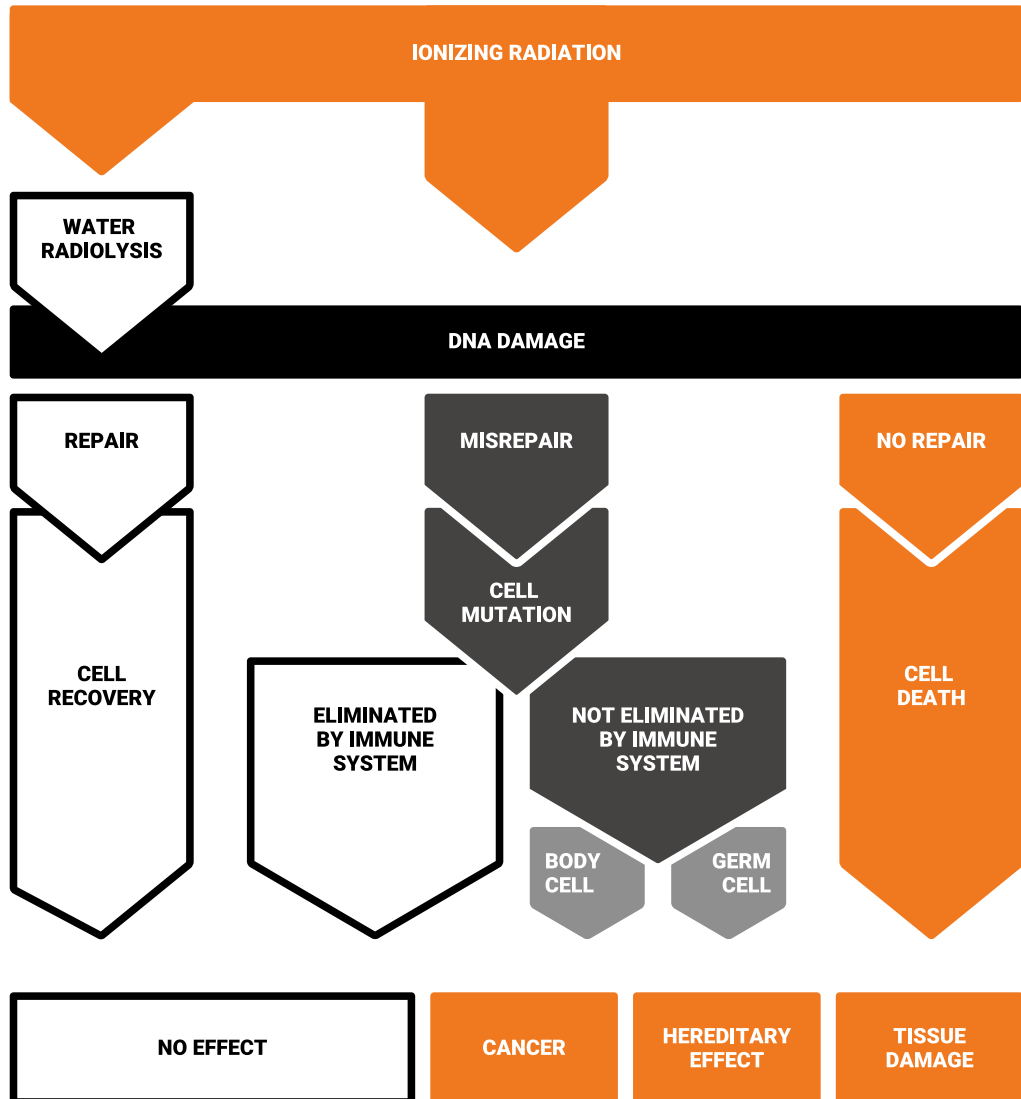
IONIZING RADIATION

WATER RADIOLYSIS

DNA DAMAGE

REPAIR

MISREPAIR

NO REPAIR

CELL MUTATION

CELL RECOVERY

ELIMINATED BY IMMUNE SYSTEM

NOT ELIMINATED BY IMMUNE SYSTEM

CELL DEATH

BODY CELL

GERM CELL

NO EFFECT

CANCER

HEREDITARY EFFECT

TISSUE DAMAGE